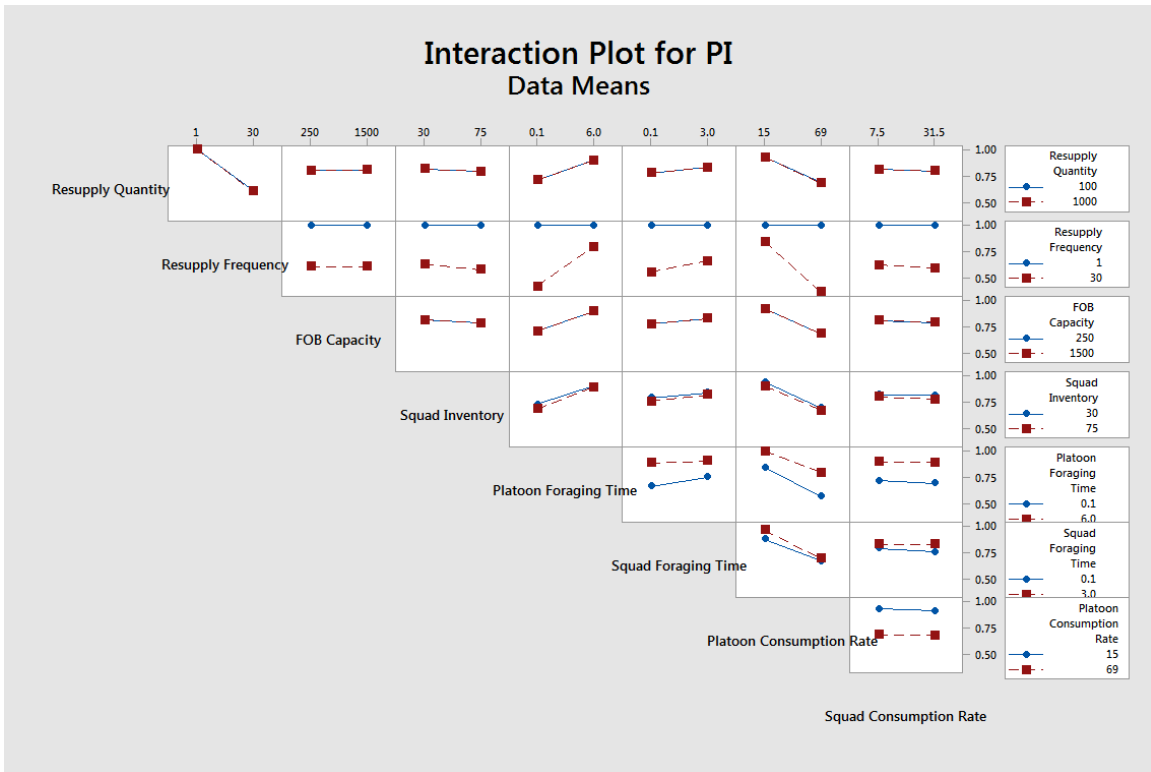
Interaction Plot for PI
Data Means

1 30 250 1500 30 75 0.1 6.0 0.1 3.0 15 69 7.5 31.5

Resupply Quantity
1.00
0.75
0.50
Resupply Quantity
100
1000

Resupply Frequency
1.00
0.75
0.50
Resupply Frequency
1
30

FOB Capacity
1.00
0.75
0.50
FOB Capacity
250
1500

Squad Inventory
1.00
0.75
0.50
Squad Inventory
30
75

Platoon Foraging Time
1.00
0.75
0.50
Platoon Foraging Time
0.1
6.0

Squad Foraging Time
1.00
0.75
0.50
Squad Foraging Time
0.1
3.0

Platoon Consumption Rate
1.00
0.75
0.50
Platoon Consumption Rate
15
69

Squad Consumption Rate